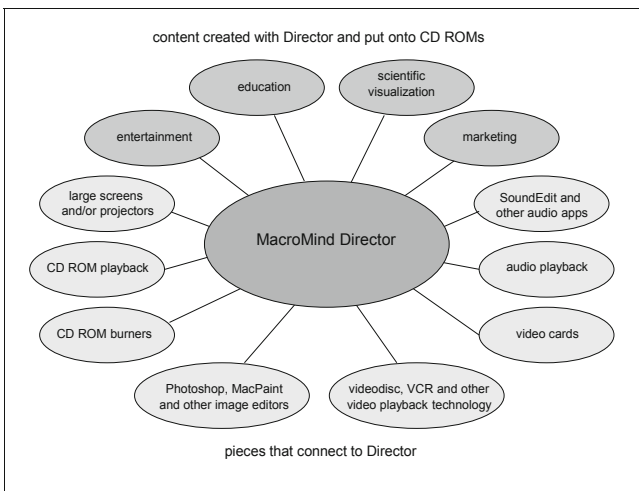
content created with Director and put onto CD ROMs

education

scientific visualization

entertainment

marketing

large screens and/or projectors

SoundEdit and other audio apps

MacroMind Director

CD ROM playback

audio playback

CD ROM burners

video cards

Photoshop, MacPaint and other image editors

videodisc, VCR and other video playback technology

pieces that connect to Director